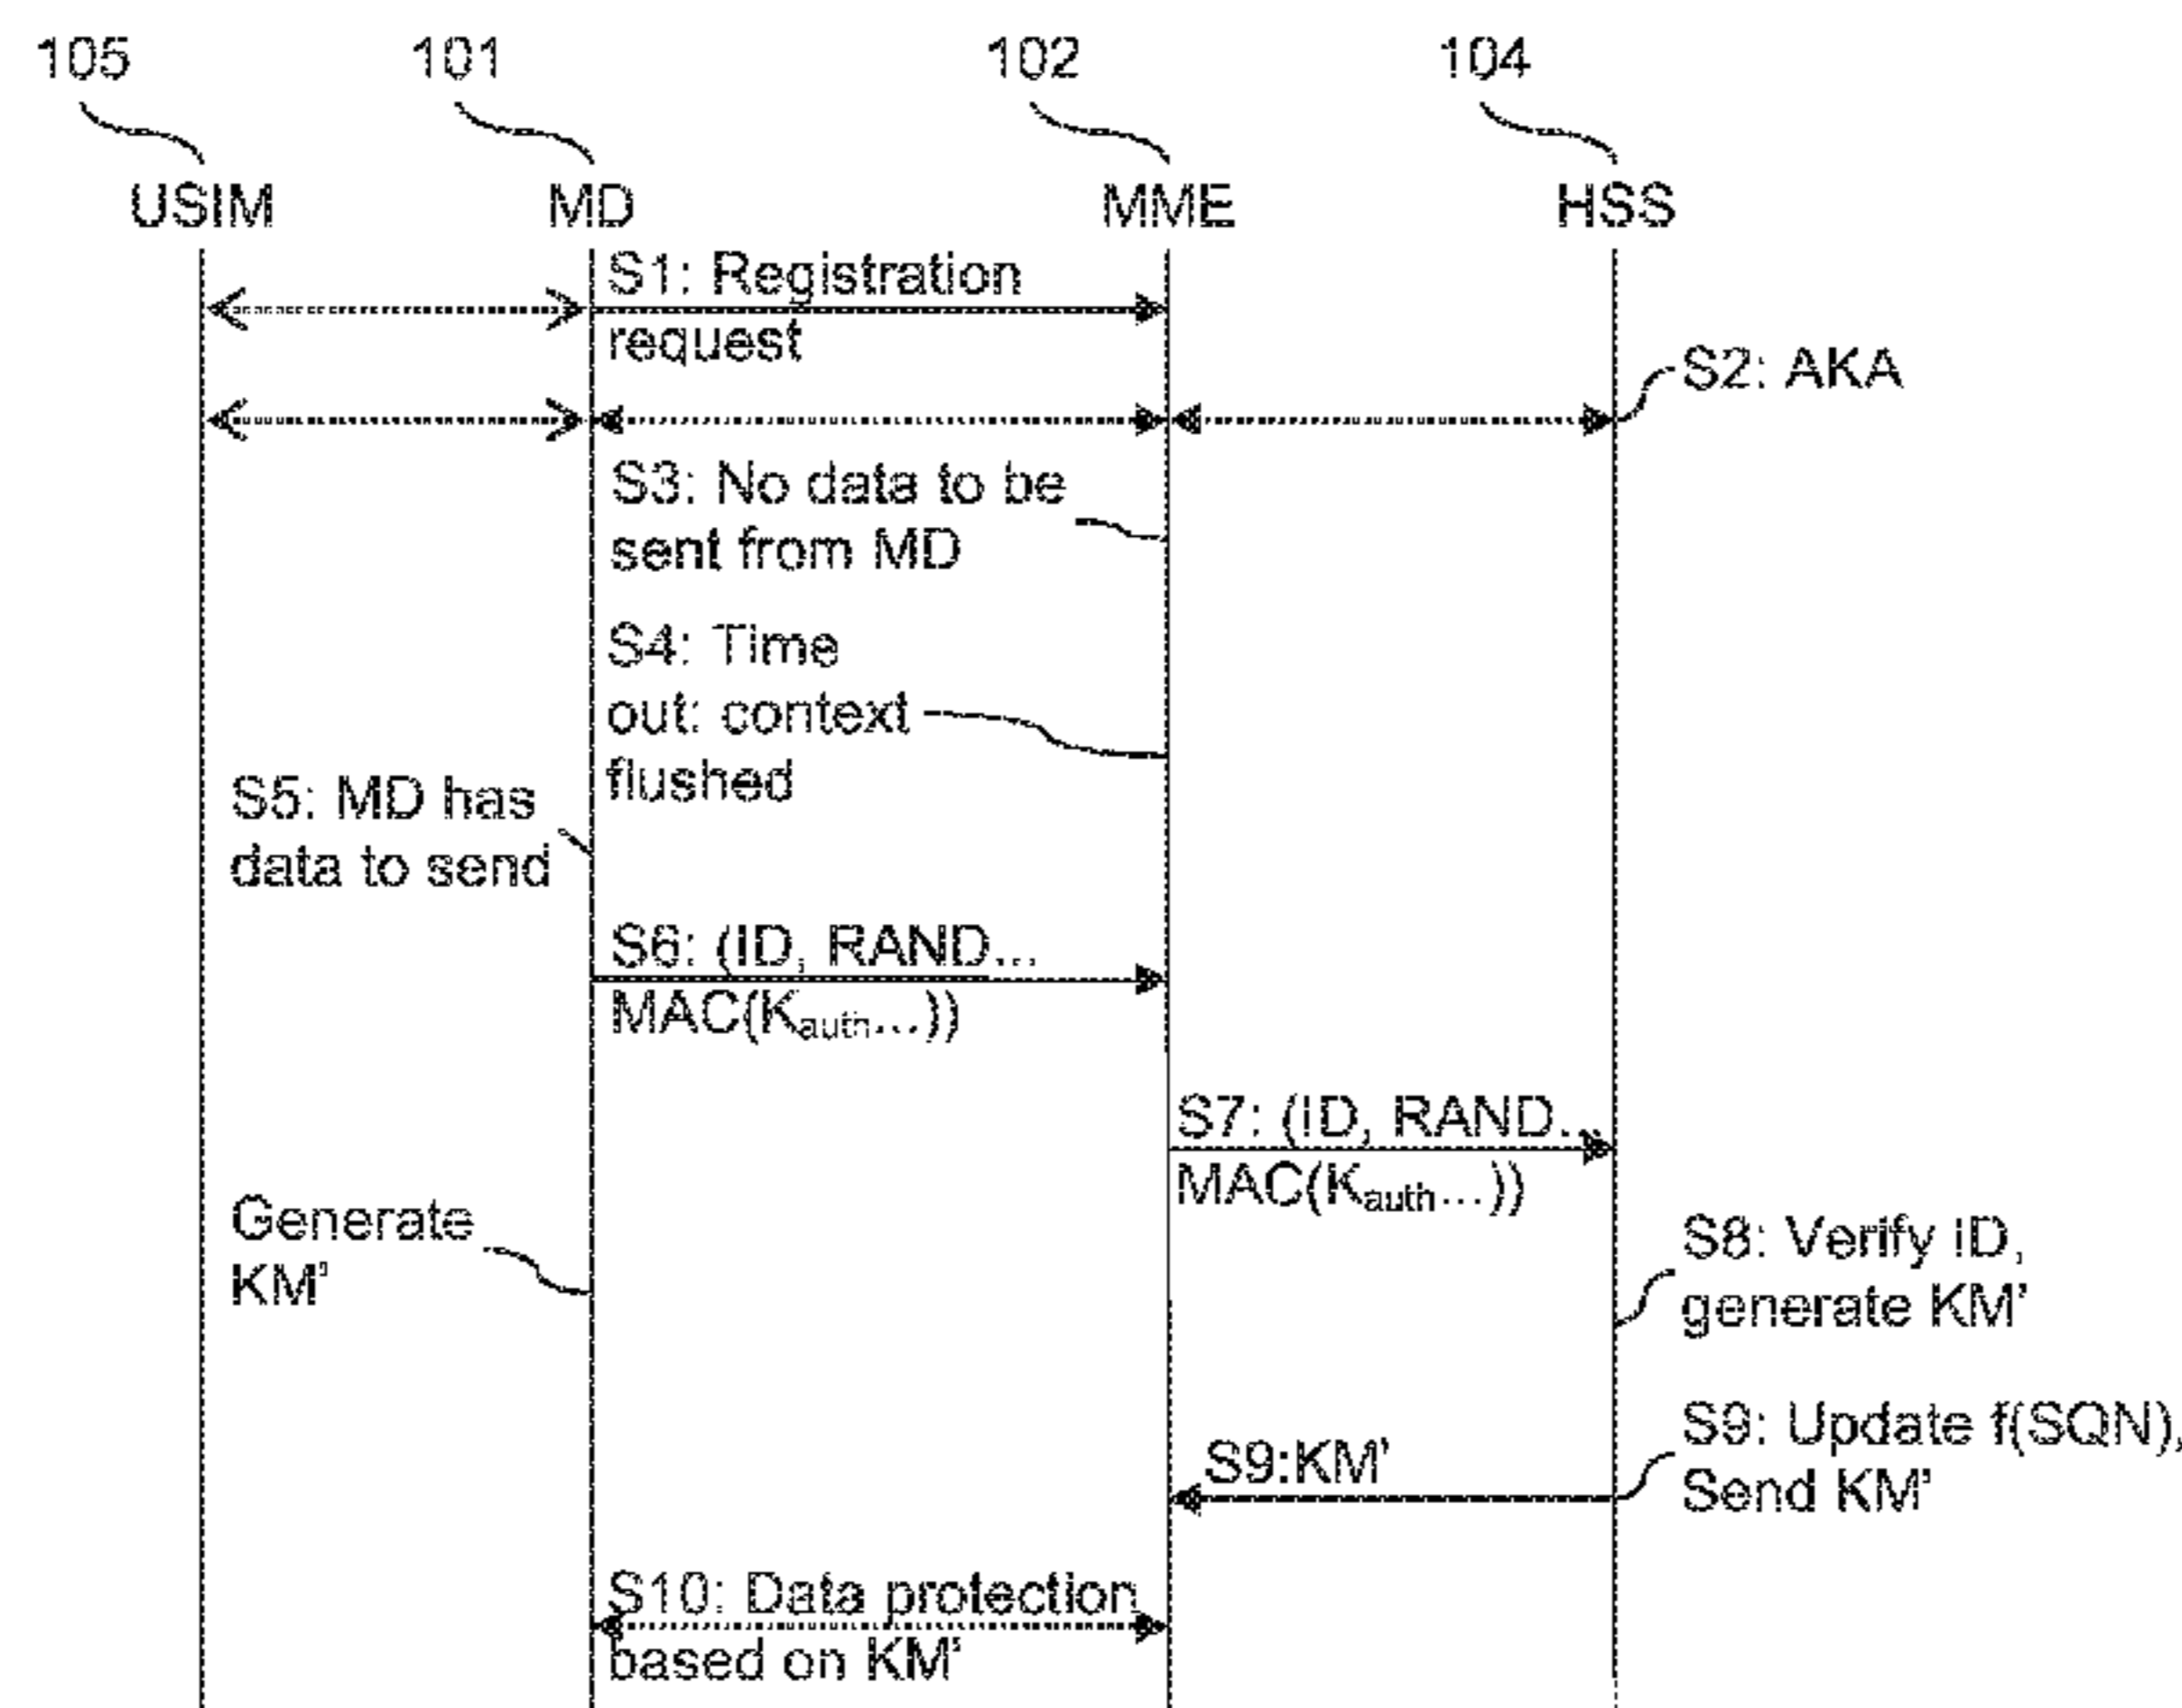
105 101 102 104

USIM MD MME HSS

S1: Registration request

S2: AKA

S3: No data to be sent from MD

S4: Time out: context flushed

S5: MD has data to send

S6: (ID, RAND... MAC($K_{auth}$...))

S7: (ID, RAND... MAC($K_{auth}$...))

Generate KM'

S8: Verify ID, generate KM'

S9:KM'

S9: Update f(SQN), Send KM'

S10: Data protection based on KM'